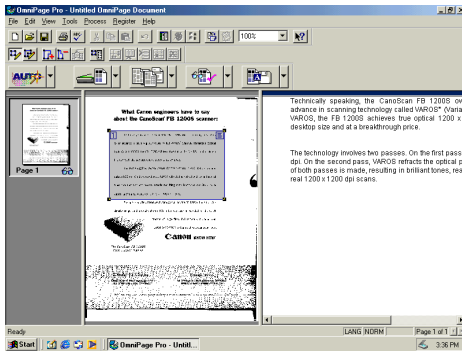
OmniPage Pro - Untitled OmniPage Document

File Edit View Tools Process Register Help

100%

AUTO

What Canon engineers have to say about the CanoScan FB 1200S scanner:

Canon

Page 1

Technically speaking, the CanoScan FB 1200S ov advance in scanning technology called VAROS* (Varia VAROS, the FB 1200S achieves true optical 1200 x desktop size and at a breakthrough price.

The technology involves two passes. On the first pass dpi. On the second pass, VAROS refracts the optical p of both passes is made, resulting in brilliant tones, rea real 1200 x1200 dpi scans.

Ready

LANG NORM

Page 1 of 1

Start

OmniPage Pro - Untitl...

3:36 PM